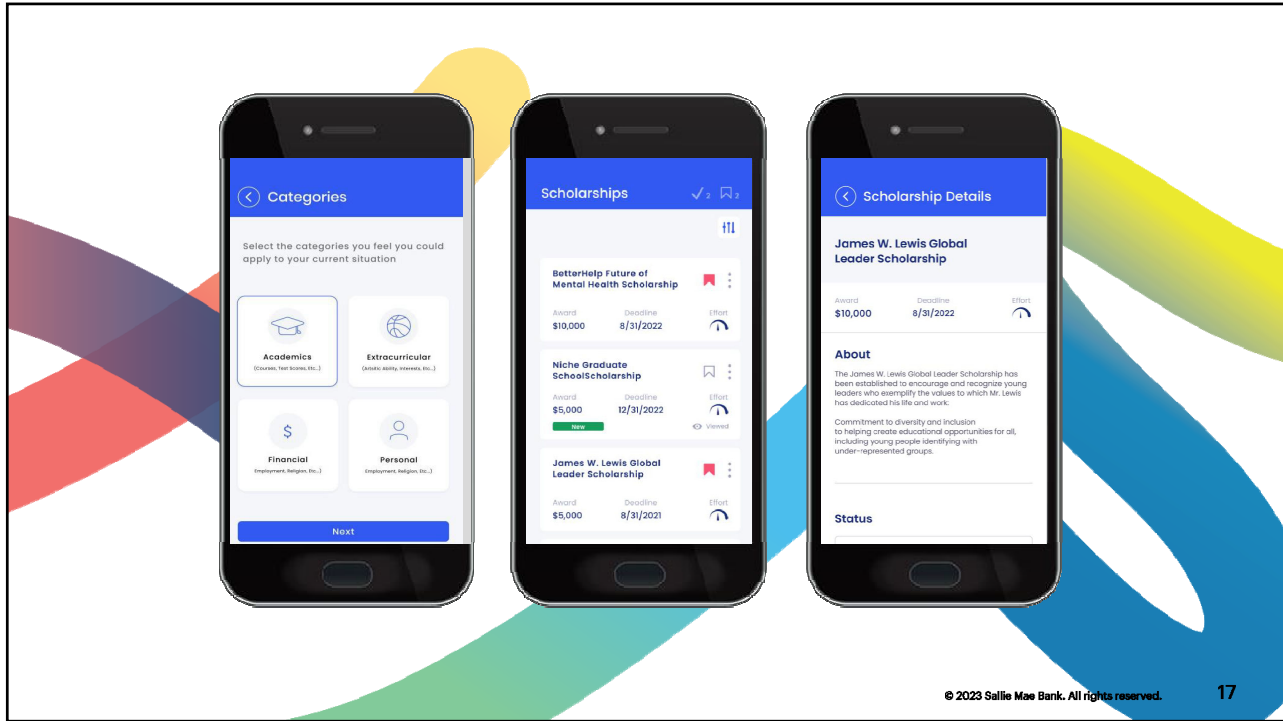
Categories

Select the categories you feel you could apply to your current situation

Academics
(Courses, Test Scores, Etc...)

Extracurricular
(Athletic Ability, Interests, Etc...)

Financial
Employment, Religion, Etc...

Personal
Employment, Religion, Etc...

Next

Scholarships ✓2 2

BetterHelp Future of Mental Health Scholarship
Award $10,000
Deadline 8/31/2022
Effort

Niche Graduate SchoolScholarship
Award $5,000
Deadline 12/31/2022
Effort
New
Viewed

James W. Lewis Global Leader Scholarship
Award $5,000
Deadline 8/31/2021
Effort

Scholarship Details

James W. Lewis Global Leader Scholarship

Award $10,000
Deadline 8/31/2022
Effort

About

The James W. Lewis Global Leader Scholarship has been established to encourage and recognize young leaders who exemplify the values to which Mr. Lewis has dedicated his life and work.

Commitment to diversity and inclusion to helping create educational opportunities for all, including young people identifying with under-represented groups.

Status

© 2023 Sallie Mae Bank. All rights reserved.

17